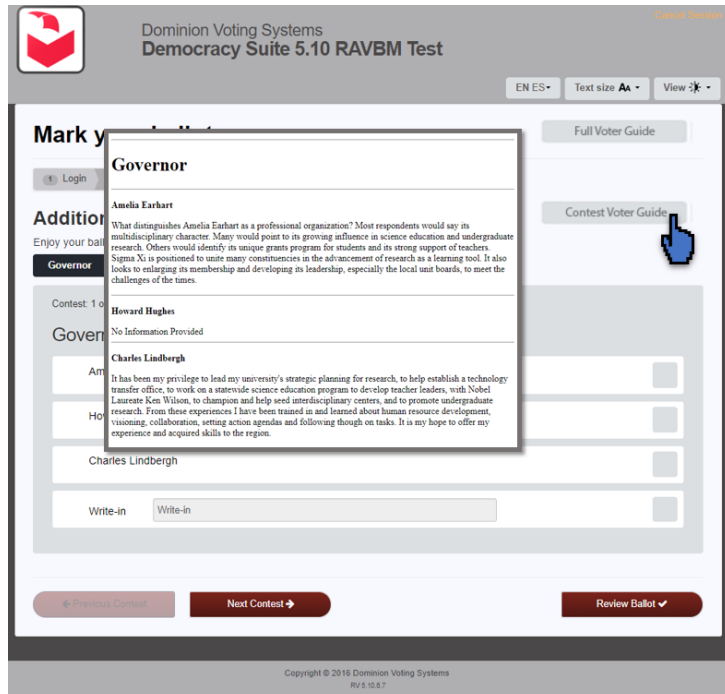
Dominion Voting Systems
Democracy Suite 5.10 RAVBM Test

Cancel Session

EN ES▾ Text size AA ▾ View ▾

Mark y

Full Voter Guide

1 Login

Additio

Contest Voter Guide

Enjoy your ball

Governor

Contest: 1 o

Gover

Am

Ho

Charles Lindbergh

Write-in Write-in

Governor

Amelia Earhart

What distinguishes Amelia Earhart as a professional organization? Most respondents would say its multidisciplinary character. Many would point to its growing influence in science education and undergraduate research. Others would identify its unique grants program for students and its strong support of teachers. Sigma Xi is positioned to unite many constituencies in the advancement of research as a learning tool. It also looks to enlarging its membership and developing its leadership, especially the local unit boards, to meet the challenges of the times.

Howard Hughes

No Information Provided

Charles Lindbergh

It has been my privilege to lead my university's strategic planning for research, to help establish a technology transfer office, to work on a statewide science education program to develop teacher leaders, with Nobel Laureate Ken Wilson, to champion and help seed interdisciplinary centers, and to promote undergraduate research. From these experiences I have been trained in and learned about human resource development, visioning, collaboration, setting action agendas and following though on tasks. It is my hope to offer my experience and acquired skills to the region.

← Previous Contest

Next Contest ➔

Review Ballot ✔

Copyright © 2016 Dominion Voting Systems
RV 5.10.6.7